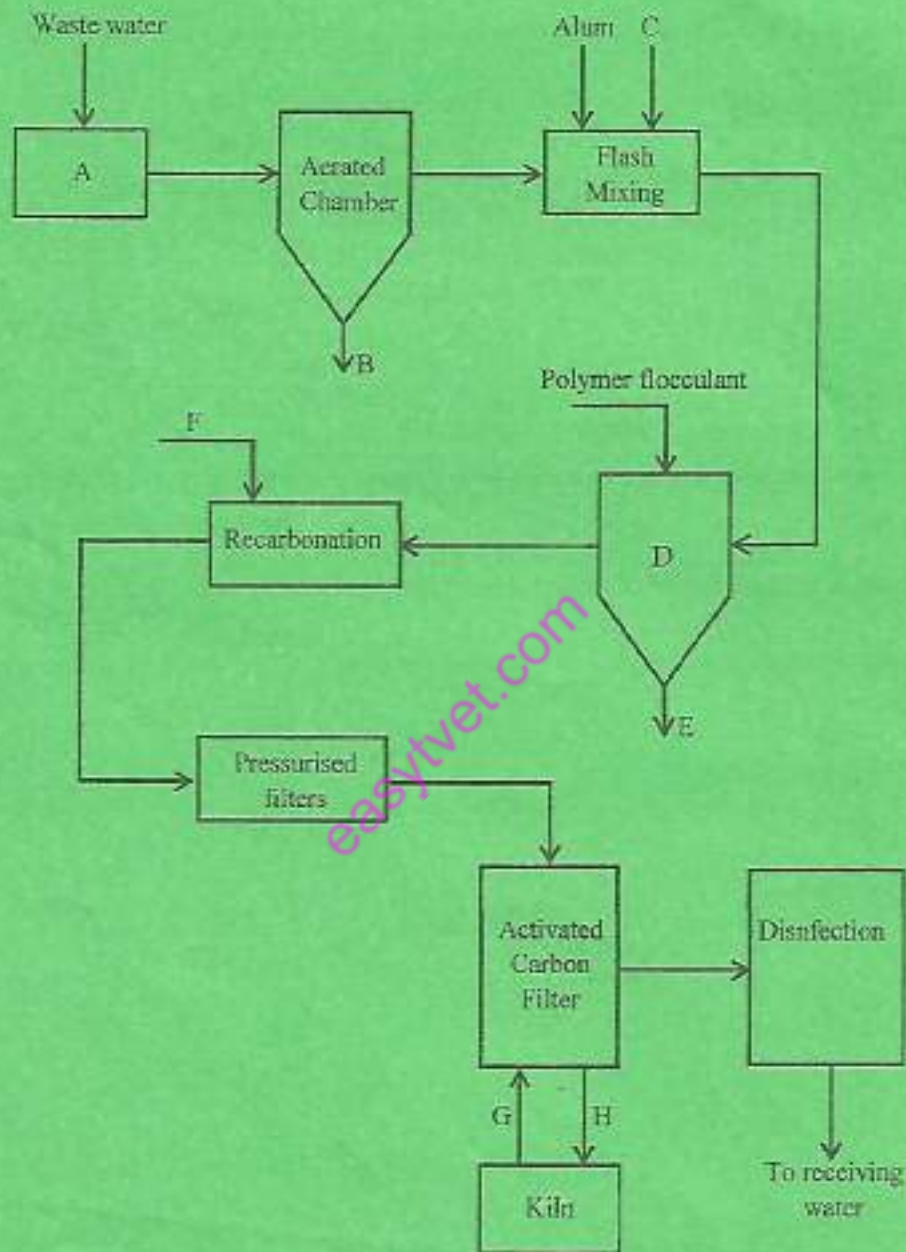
Waste water

A

Aerated Chamber

B

Alum

C

Flash Mixing

Polymer flocculant

F

Recarbonation

D

E

Pressurised filters

Activated Carbon Filter

Disnfection

G

H

Kiln

To receiving water

easytvet.com